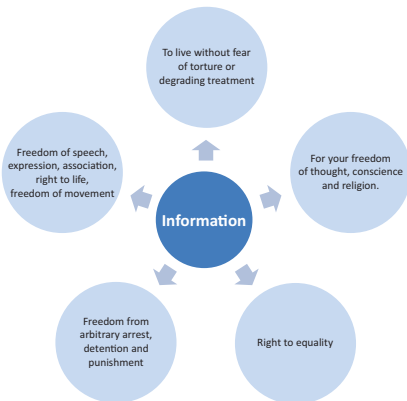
To live without fear of torture or degrading treatment

Freedom of speech, expression, association, right to life, freedom of movement

Information

For your freedom of thought, conscience and religion.

Freedom from arbitrary arrest, detention and punishment

Right to equality